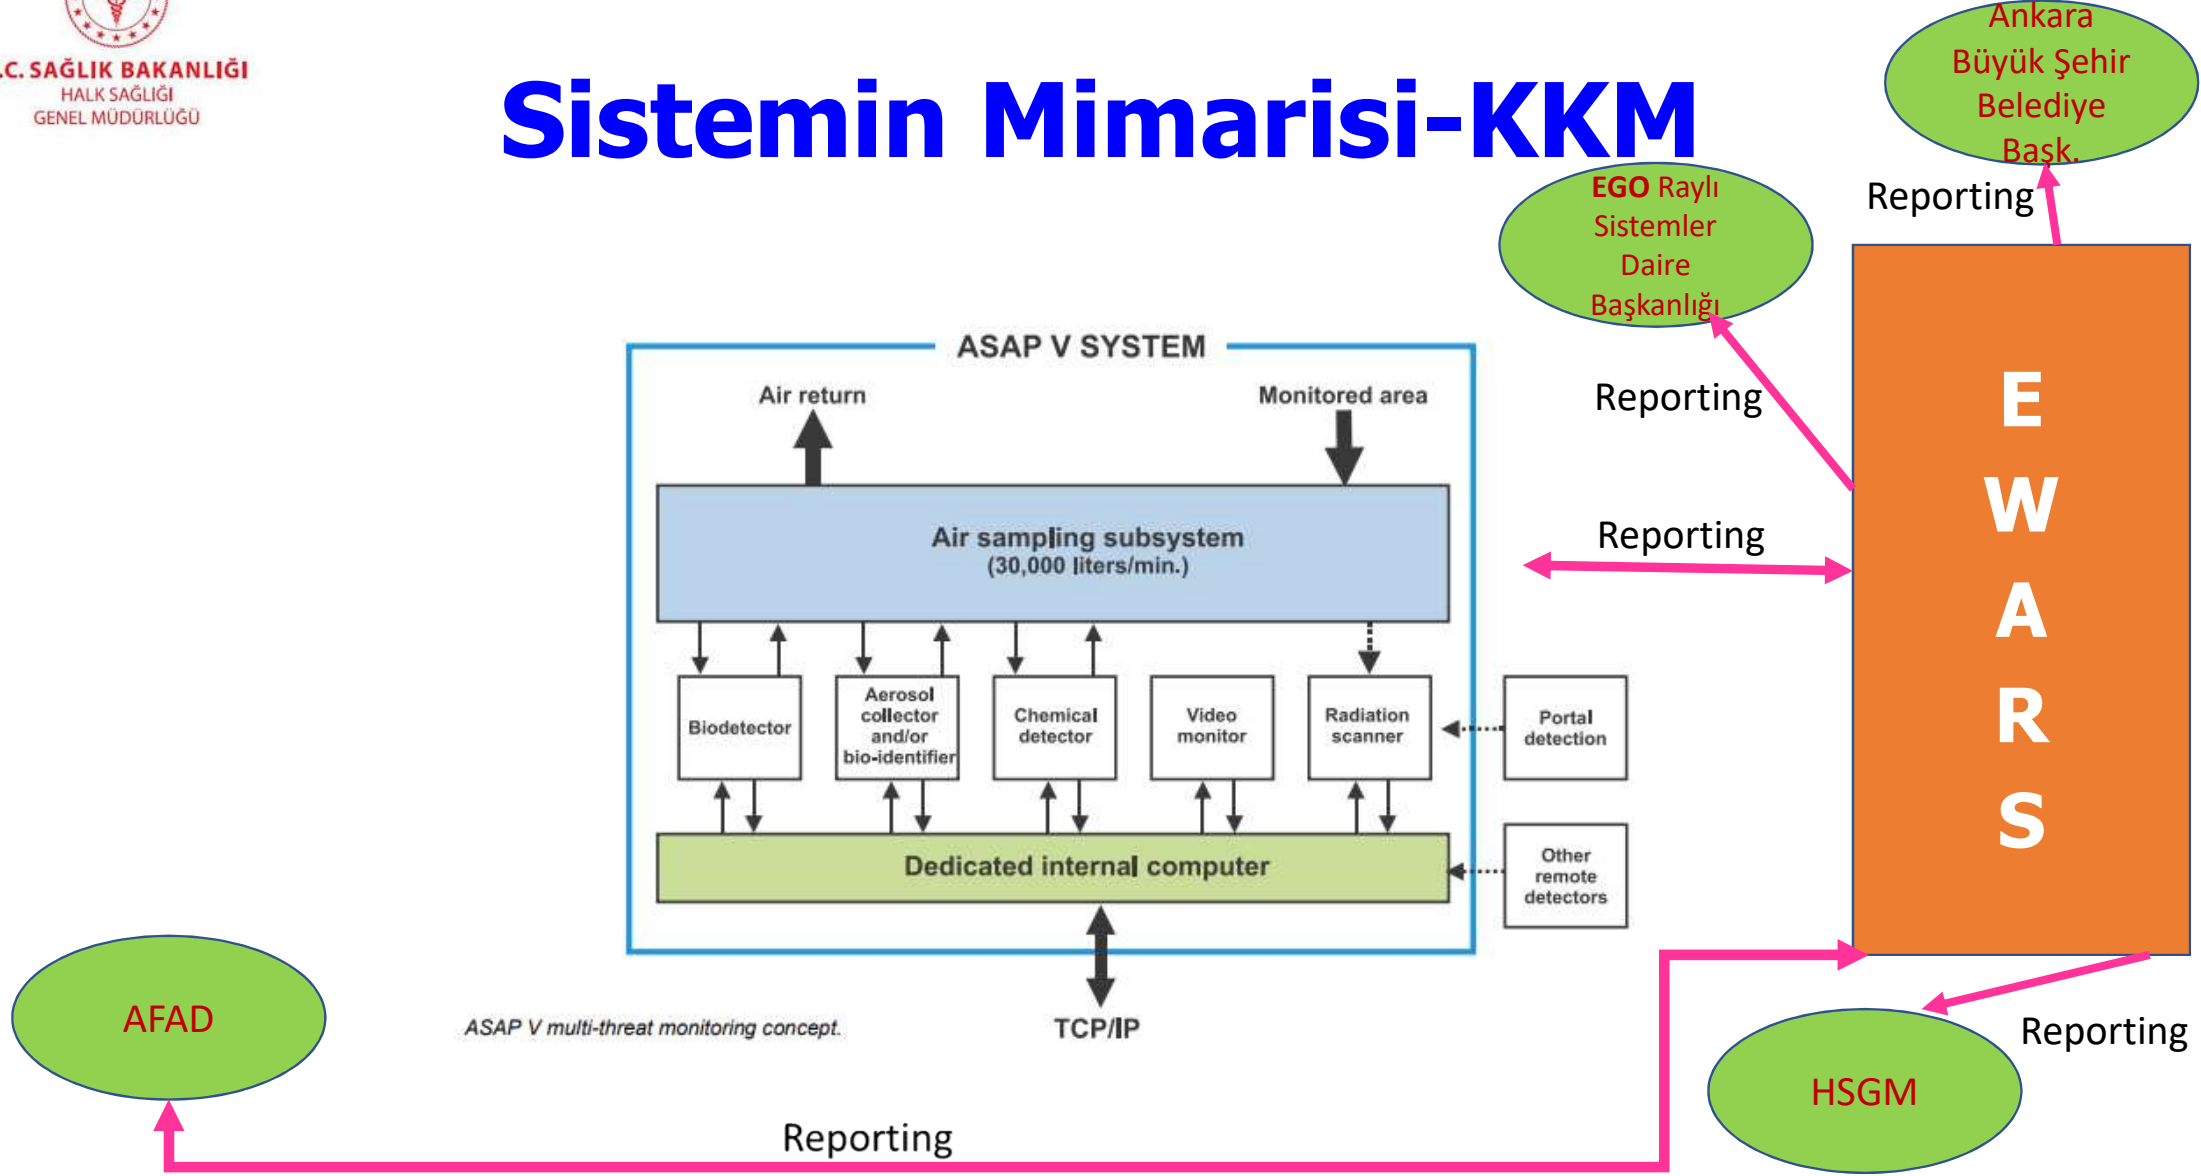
.C. SAĞLIK BAKANLIĞI
HALK SAĞLIĞI
GENEL MÜDÜRLÜĞÜ

Sistemin Mimarisi-KKM

Ankara Büyük Şehir Belediye Başk.

Reporting

EGO Raylı Sistemler Daire Başkanlığı

Reporting

Reporting

E
W
A
R
S

ASAP V SYSTEM

Air return

Monitored area

Air sampling subsystem
(30,000 liters/min.)

Biodetector

Aerosol collector and/or bio-identifier

Chemical detector

Video monitor

Radiation scanner

Portal detection

Other remote detectors

Dedicated internal computer

TCP/IP

ASAP V multi-threat monitoring concept.

AFAD

Reporting

HSGM

Reporting